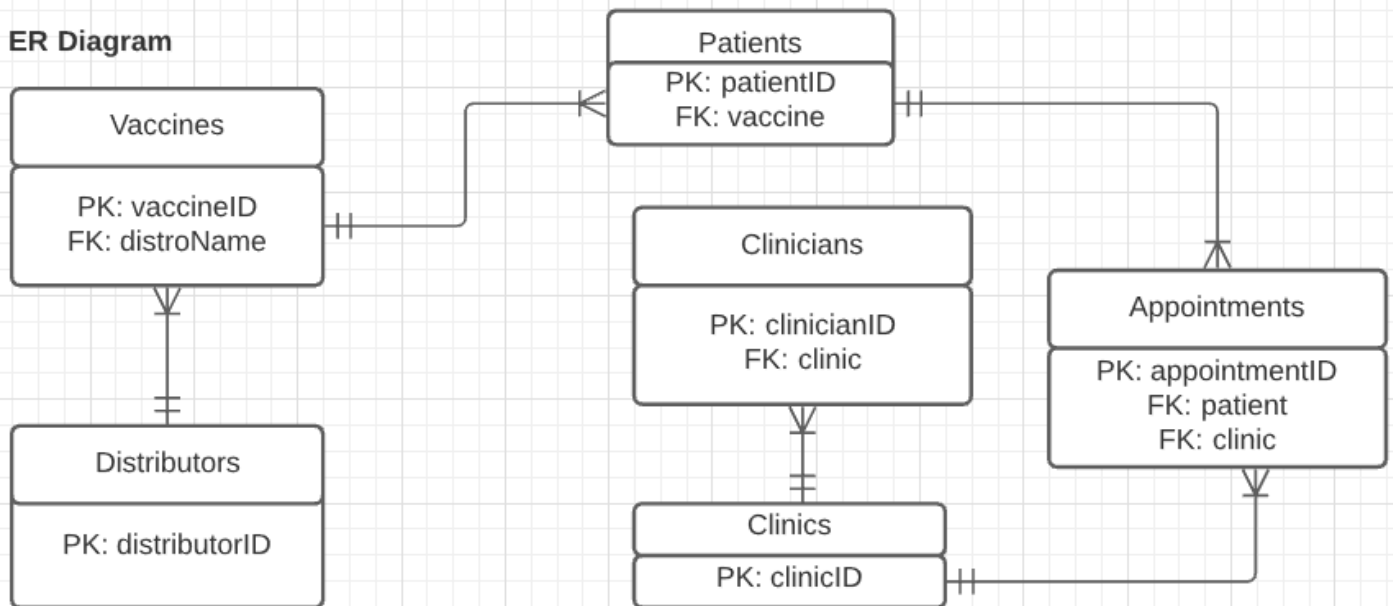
ER Diagram

Patients
PK: patientID
FK: vaccine

Vaccines
PK: vaccineID
FK: distroName

Clinicians
PK: clinicianID
FK: clinic

Appointments
PK: appointmentID
FK: patient
FK: clinic

Distributors
PK: distributorID

Clinics
PK: clinicID